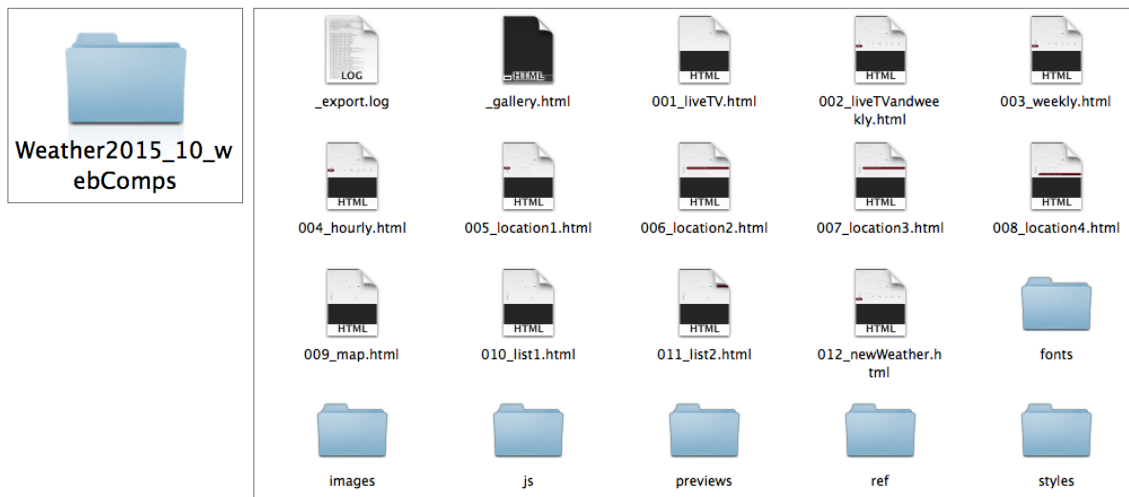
Weather2015_10_webComps

LOG
_export.log

HTML
_gallery.html

HTML
001_liveTV.html

HTML
002_liveTVandweekly.html

HTML
003_weekly.html

HTML
004_hourly.html

HTML
005_location1.html

HTML
006_location2.html

HTML
007_location3.html

HTML
008_location4.html

HTML
009_map.html

HTML
010_list1.html

HTML
011_list2.html

HTML
012_newWeather.html

fonts

images

js

previews

ref

styles